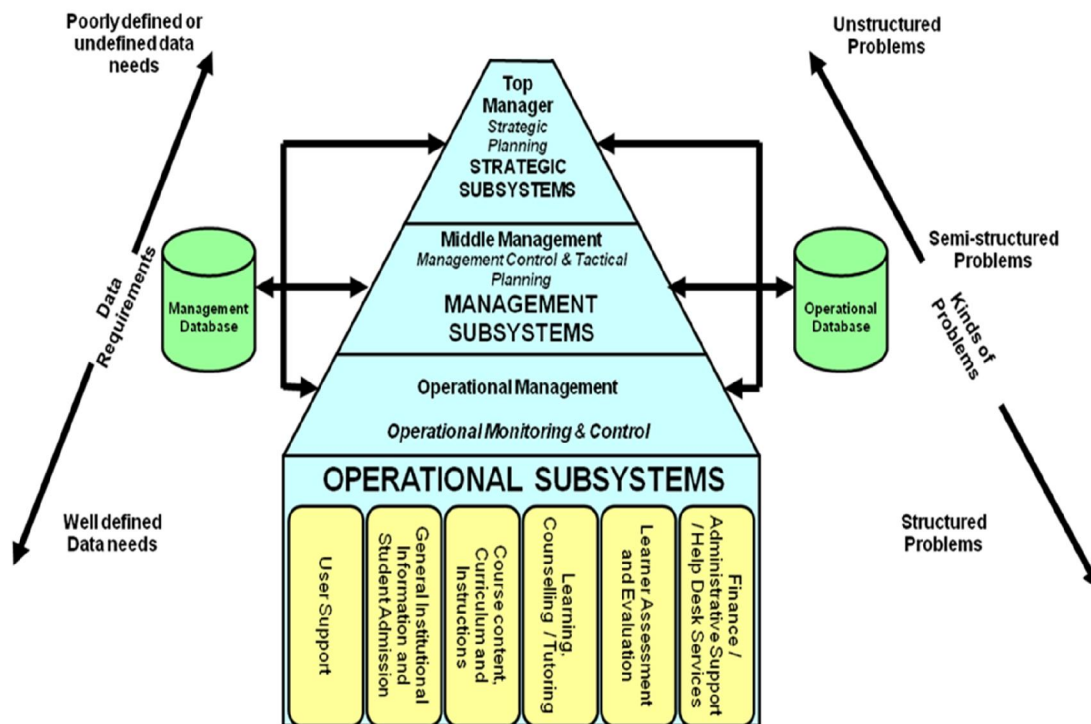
Poorly defined or undefined data needs

Unstructured Problems

Top Manager
Strategic Planning
STRATEGIC SUBSYSTEMS

Data Requirements

Management Database

Middle Management
Management Control & Tactical Planning
MANAGEMENT SUBSYSTEMS

Operational Database

Semi-structured Problems

Kinds of Problems

Operational Management

Operational Monitoring & Control

OPERATIONAL SUBSYSTEMS

Well defined Data needs

Structured Problems

User Support

General Institutional Information and Student Admission

Course content, Curriculum and Instructions

Learning, Counselling / Tutoring

Learner Assessment and Evaluation

Finance / Administrative Support / Help Desk Services